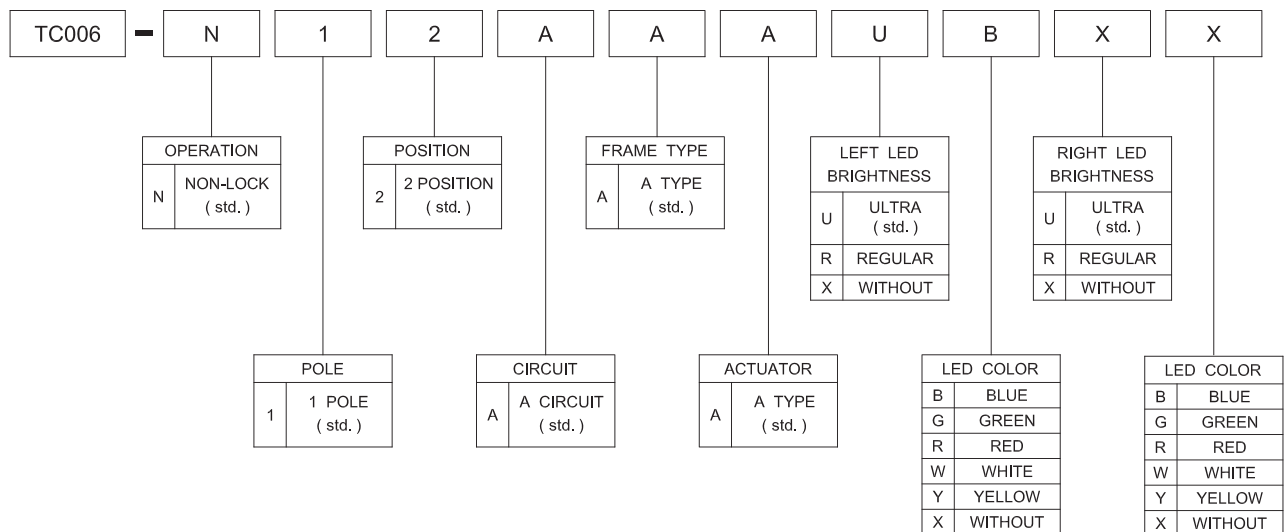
TC006 - N 1 2 A A A U B X X

OPERATION

| N | NON-LOCK ( std. ) |
|---|---|

POSITION

| 2 | 2 POSITION ( std. ) |
|---|---|

FRAME TYPE

| A | A TYPE ( std. ) |
|---|---|

LEFT LED BRIGHTNESS

| U | ULTRA ( std. ) |
|---|---|
| R | REGULAR |
| X | WITHOUT |

RIGHT LED BRIGHTNESS

| U | ULTRA ( std. ) |
|---|---|
| R | REGULAR |
| X | WITHOUT |

POLE

| 1 | 1 POLE ( std. ) |
|---|---|

CIRCUIT

| A | A CIRCUIT ( std. ) |
|---|---|

ACTUATOR

| A | A TYPE ( std. ) |
|---|---|

LED COLOR

| B | BLUE |
|---|---|
| G | GREEN |
| R | RED |
| W | WHITE |
| Y | YELLOW |
| X | WITHOUT |

LED COLOR

| B | BLUE |
|---|---|
| G | GREEN |
| R | RED |
| W | WHITE |
| Y | YELLOW |
| X | WITHOUT |